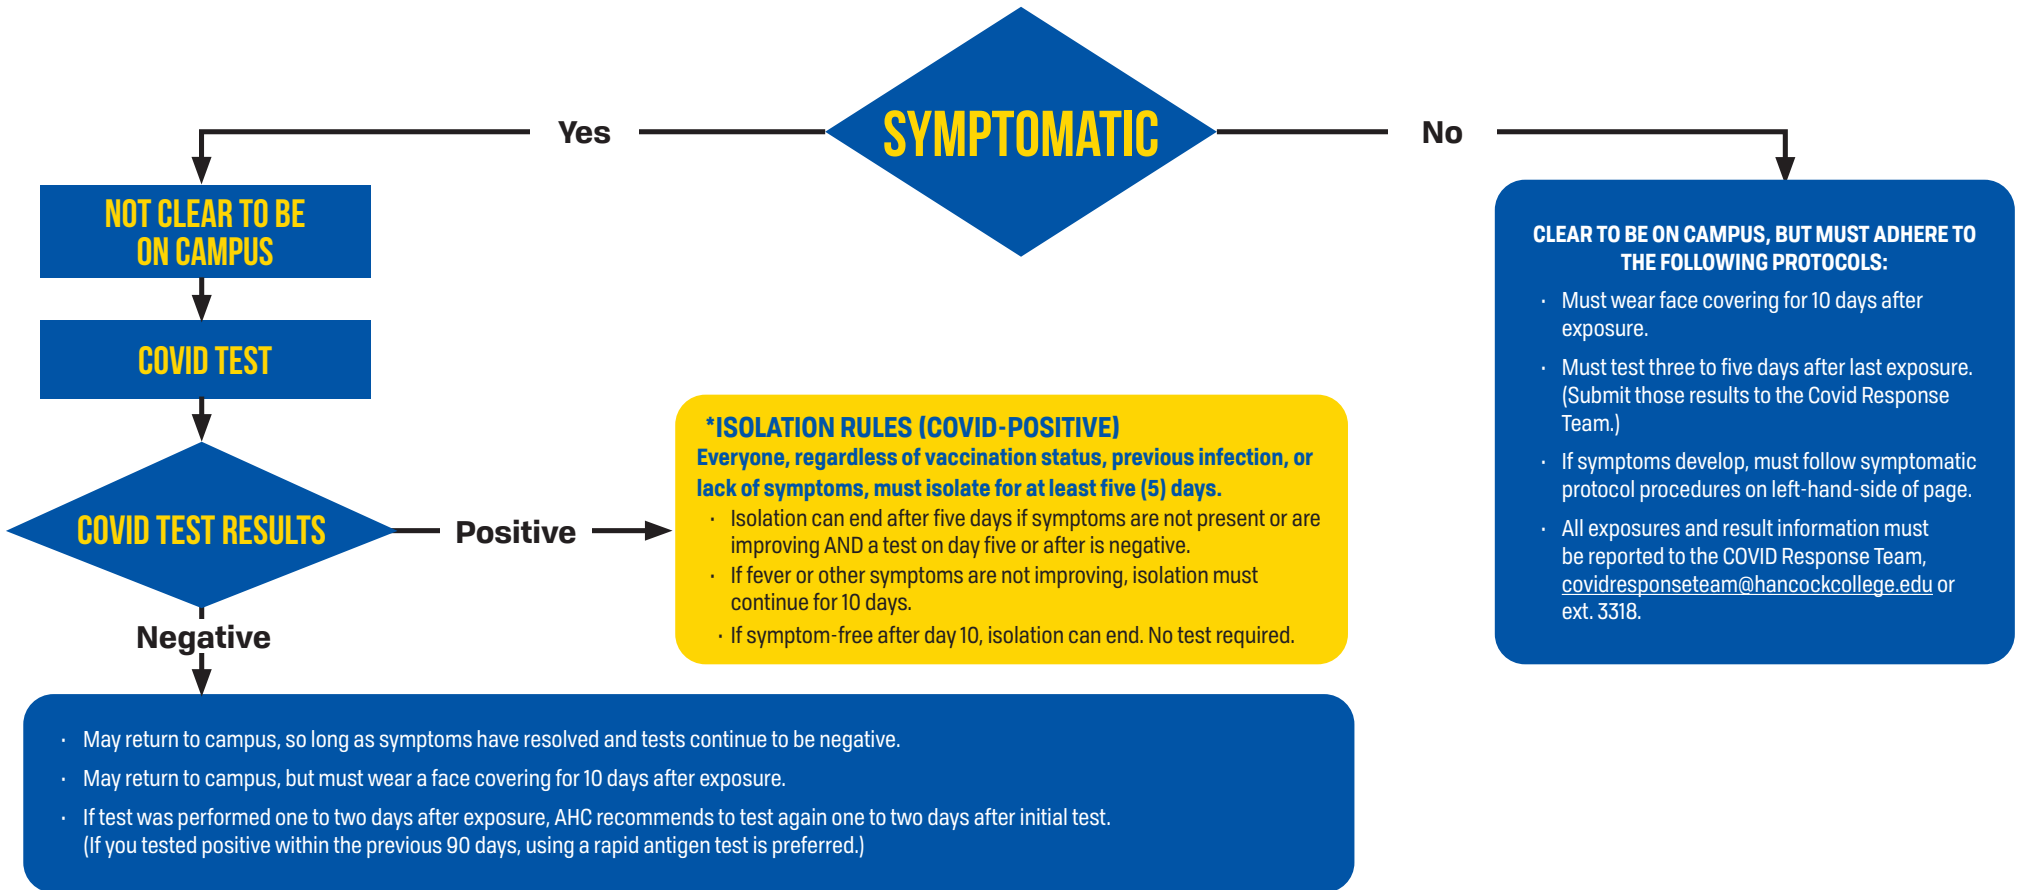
SYMPTOMATIC

Yes

No

NOT CLEAR TO BE ON CAMPUS

COVID TEST

COVID TEST RESULTS

Positive

Negative

*ISOLATION RULES (COVID-POSITIVE)
Everyone, regardless of vaccination status, previous infection, or lack of symptoms, must isolate for at least five (5) days.
· Isolation can end after five days if symptoms are not present or are improving AND a test on day five or after is negative.
· If fever or other symptoms are not improving, isolation must continue for 10 days.
· If symptom-free after day 10, isolation can end. No test required.

CLEAR TO BE ON CAMPUS, BUT MUST ADHERE TO THE FOLLOWING PROTOCOLS:
· Must wear face covering for 10 days after exposure.
· Must test three to five days after last exposure. (Submit those results to the Covid Response Team.)
· If symptoms develop, must follow symptomatic protocol procedures on left-hand-side of page.
· All exposures and result information must be reported to the COVID Response Team, covidresponseteam@hancockcollege.edu or ext. 3318.

· May return to campus, so long as symptoms have resolved and tests continue to be negative.
· May return to campus, but must wear a face covering for 10 days after exposure.
· If test was performed one to two days after exposure, AHC recommends to test again one to two days after initial test. (If you tested positive within the previous 90 days, using a rapid antigen test is preferred.)